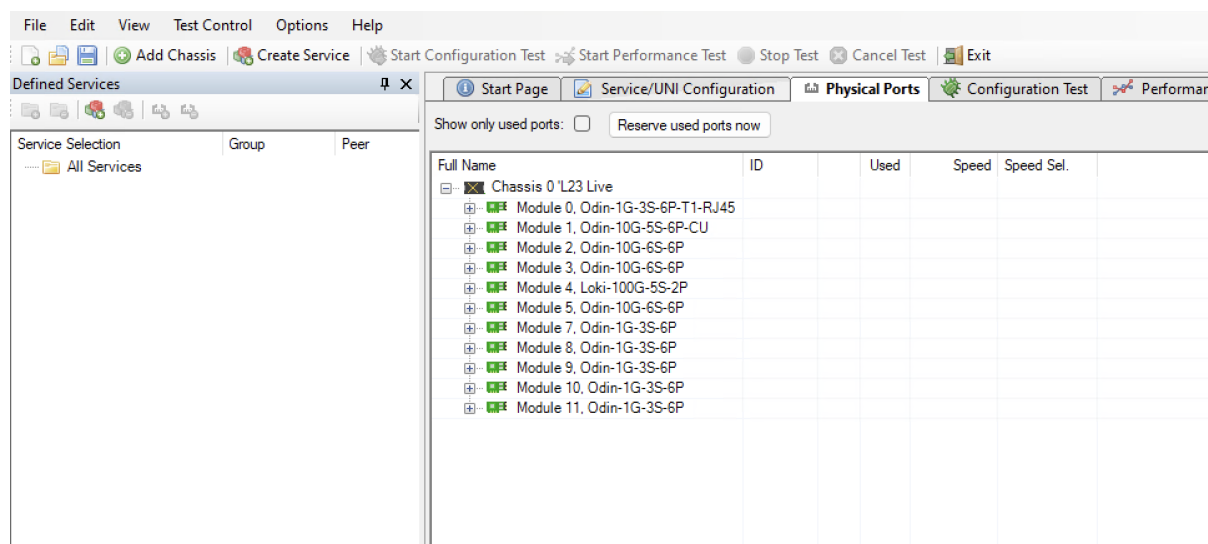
File Edit View Test Control Options Help

Add Chassis Create Service Start Configuration Test Start Performance Test Stop Test Cancel Test Exit

Defined Services

Service Selection | Group | Peer

All Services

Start Page | Service/UNI Configuration | Physical Ports | Configuration Test | Performar

Show only used ports: Reserve used ports now

| Full Name | ID | | Used | Speed | Speed Sel. |
|---|---|---|---|---|---|
| Chassis 0 'L23 Live | | | | | |
| Module 0, Odin-1G-3S-6P-T1-RJ45 | | | | | |
| Module 1, Odin-10G-5S-6P-CU | | | | | |
| Module 2, Odin-10G-6S-6P | | | | | |
| Module 3, Odin-10G-6S-6P | | | | | |
| Module 4, Loki-100G-5S-2P | | | | | |
| Module 5, Odin-10G-6S-6P | | | | | |
| Module 7, Odin-1G-3S-6P | | | | | |
| Module 8, Odin-1G-3S-6P | | | | | |
| Module 9, Odin-1G-3S-6P | | | | | |
| Module 10, Odin-1G-3S-6P | | | | | |
| Module 11, Odin-1G-3S-6P | | | | | |